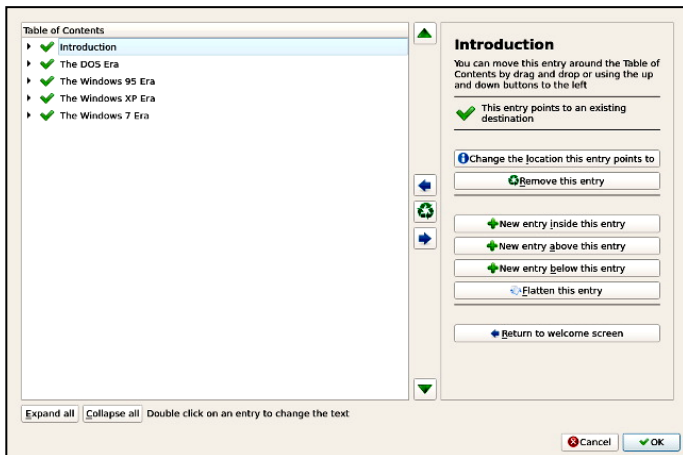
Table of Contents

Introduction
The DOS Era
The Windows 95 Era
The Windows XP Era
The Windows 7 Era

Introduction

You can move this entry around the Table of Contents by drag and drop or using the up and down buttons to the left

This entry points to an existing destination

Change the location this entry points to

Remove this entry

New entry inside this entry

New entry above this entry

New entry below this entry

Flatten this entry

Return to welcome screen

Expand all

Collapse all

Double click on an entry to change the text

Cancel

OK